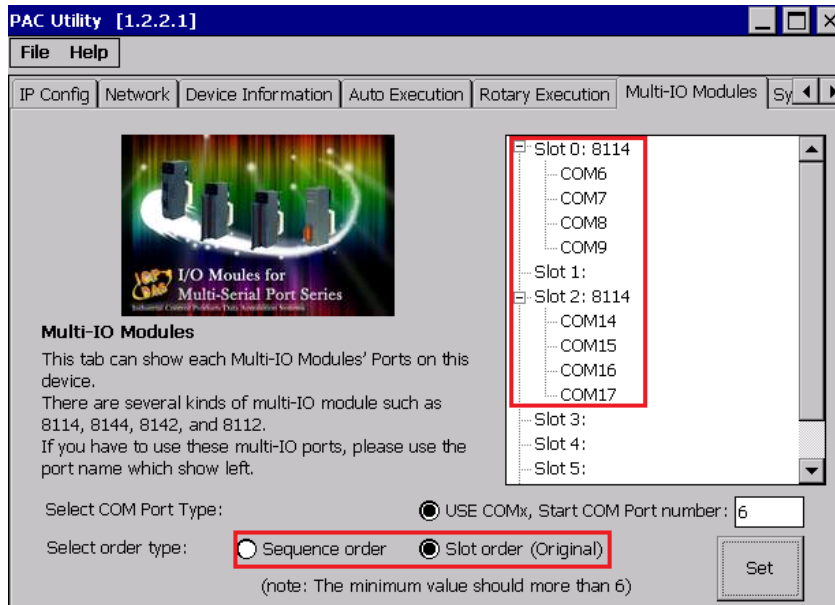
PAC Utility [1.2.2.1]

File Help

IP Config | Network | Device Information | Auto Execution | Rotary Execution | Multi-IO Modules | Sy

I/O Moules for Multi-Serial Port Series

Industrial Control Products Data Acquisition Systems

Multi-IO Modules

This tab can show each Multi-IO Modules' Ports on this device.
There are several kinds of multi-IO module such as 8114, 8144, 8142, and 8112.
If you have to use these multi-IO ports, please use the port name which show left.

Slot 0: 8114
COM6
COM7
COM8
COM9
Slot 1:
Slot 2: 8114
COM14
COM15
COM16
COM17
Slot 3:
Slot 4:
Slot 5:

Select COM Port Type:
USE COMx, Start COM Port number: 6

Select order type:
Sequence order
Slot order (Original)

Set

(note: The minimum value should more than 6)